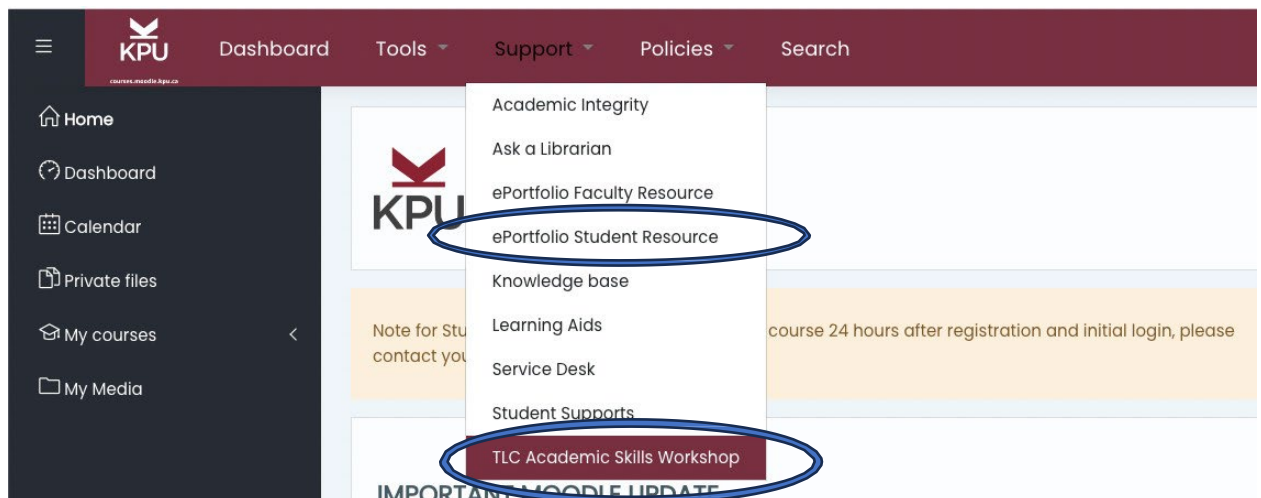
KPU
courses.moodle.kpu.ca

Dashboard Tools Support Policies Search

Home
Dashboard
Calendar
Private files
My courses
My Media

Academic Integrity
Ask a Librarian
ePortfolio Faculty Resource
ePortfolio Student Resource
Knowledge base
Learning Aids
Service Desk
Student Supports
TLC Academic Skills Workshop

KPU

Note for Stu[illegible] course 24 hours after registration and initial login, please contact you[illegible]

IMPORTANT MOODLE UPDATE